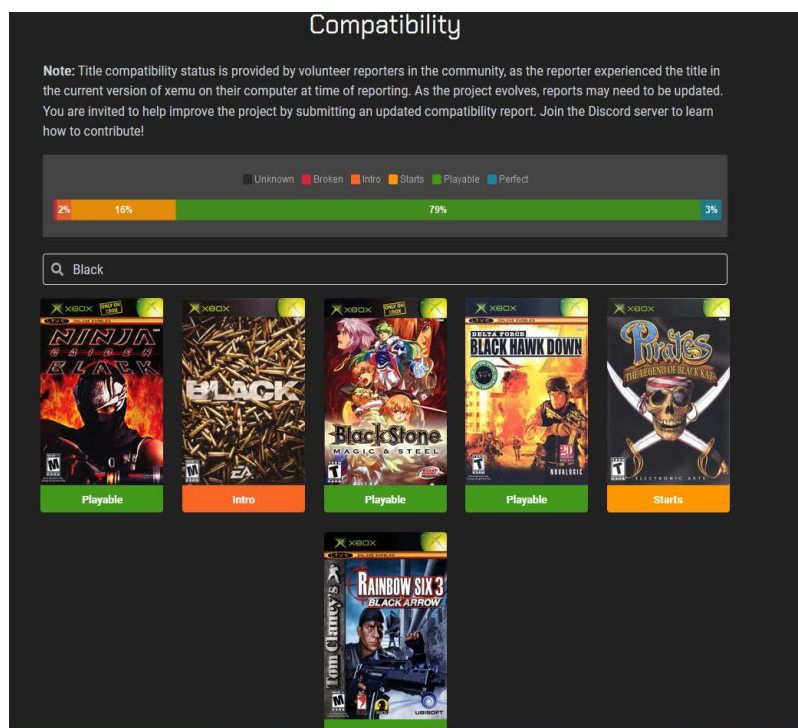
Compatibility

**Note:** Title compatibility status is provided by volunteer reporters in the community, as the reporter experienced the title in the current version of xemu on their computer at time of reporting. As the project evolves, reports may need to be updated. You are invited to help improve the project by submitting an updated compatibility report. Join the Discord server to learn how to contribute!

Unknown Broken Intro Starts Playable Perfect

2% 16% 79% 3%

Black

XBOX ONLY ON XBOX NINJA GAIDEN BLACK M
Playable

XBOX BLACK M EA
Intro

XBOX ONLY ON XBOX BlackStone MAGIC & STEEL T
Playable

XBOX DELTA FORCE BLACK HAWK DOWN T NOVALOGIC
Playable

XBOX Pirates THE LEGEND OF BLACK KAT T ELECTRONIC ARTS
Starts

XBOX LIVE Tom Clancy's RAINBOW SIX 3 BLACK ARROW M UBISOFT